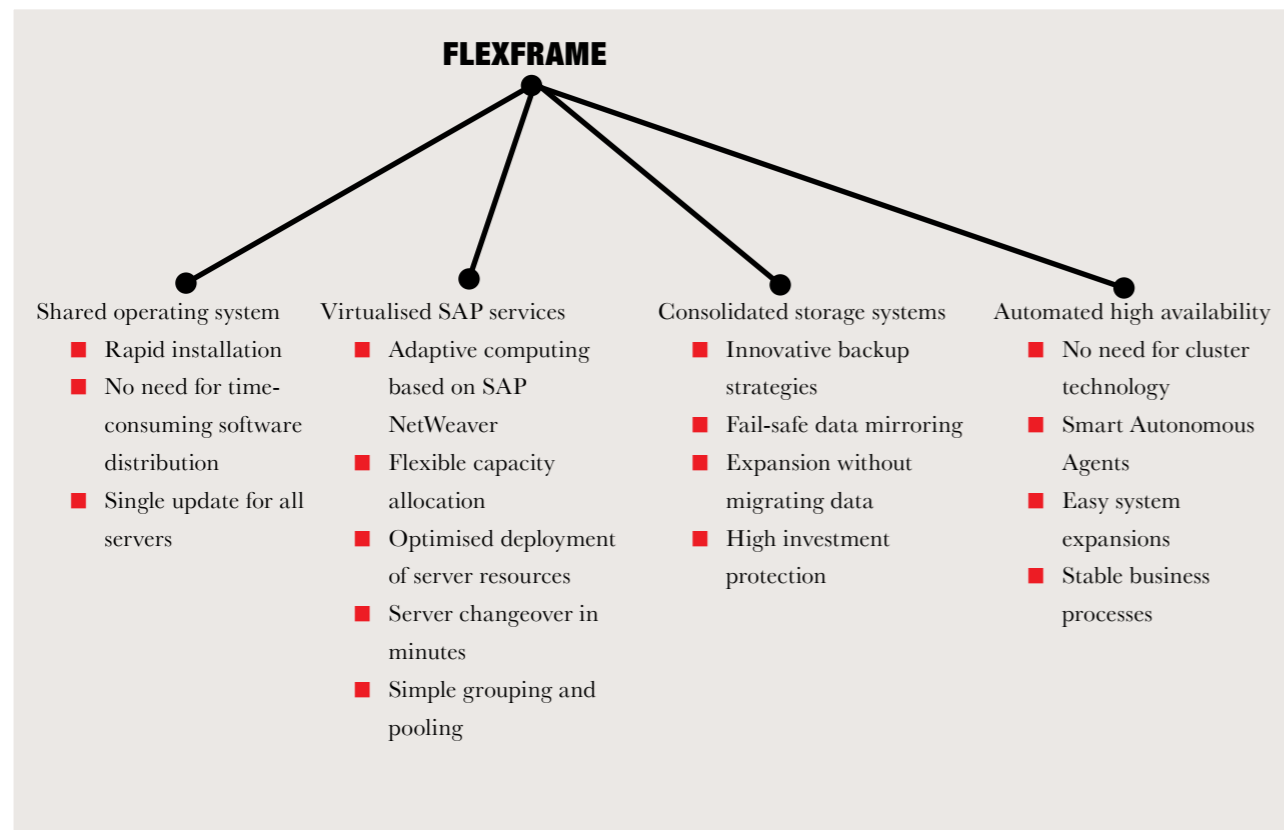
FLEXFRAME

Shared operating system
- Rapid installation
- No need for time-consuming software distribution
- Single update for all servers

Virtualised SAP services
- Adaptive computing based on SAP NetWeaver
- Flexible capacity allocation
- Optimised deployment of server resources
- Server changeover in minutes
- Simple grouping and pooling

Consolidated storage systems
- Innovative backup strategies
- Fail-safe data mirroring
- Expansion without migrating data
- High investment protection

Automated high availability
- No need for cluster technology
- Smart Autonomous Agents
- Easy system expansions
- Stable business processes